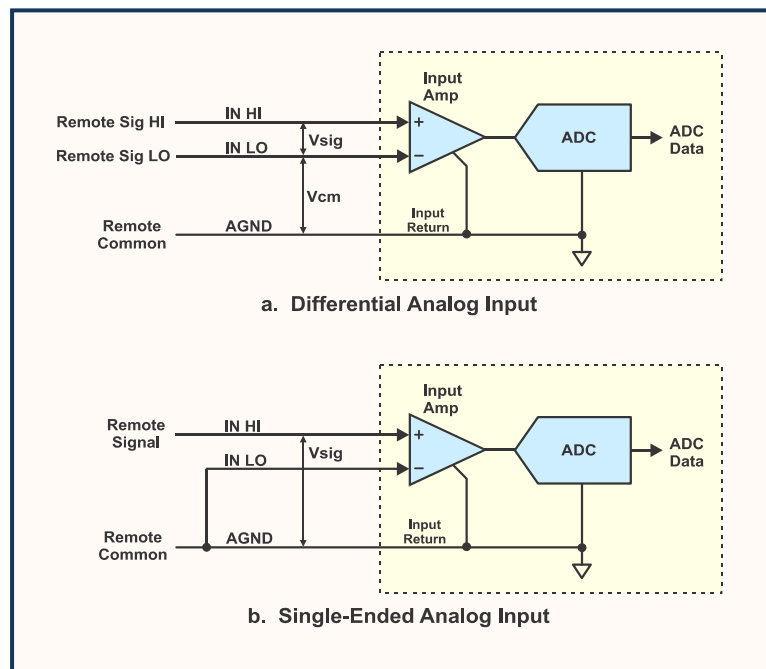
Input Amp

Remote Sig HI

IN HI

+

Vsig

Remote Sig LO

IN LO

–

ADC

ADC Data

Vcm

Remote Common

AGND

Input Return

a. Differential Analog Input

Input Amp

Remote Signal

IN HI

+

Vsig

IN LO

–

ADC

ADC Data

Remote Common

AGND

Input Return

b. Single-Ended Analog Input